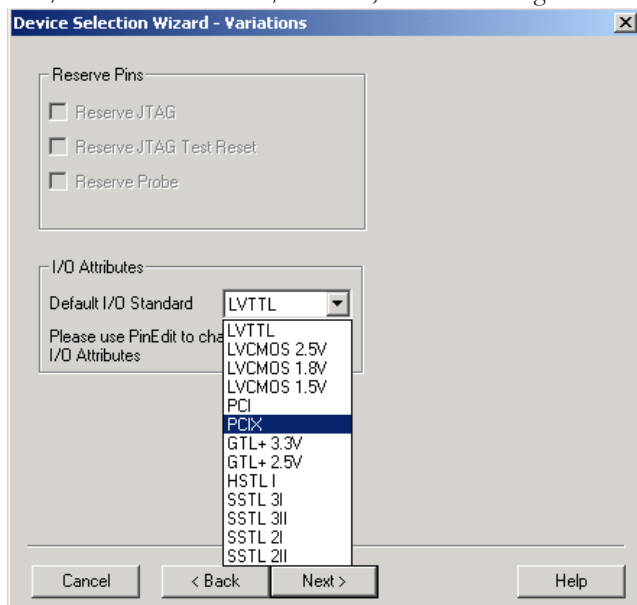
Device Selection Wizard - Variations

Reserve Pins

Reserve JTAG

Reserve JTAG Test Reset

Reserve Probe

I/O Attributes

Default I/O Standard LVTTL

Please use PinEdit to cha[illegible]
I/O Attributes

LVTTL
LVCMOS 2.5V
LVCMOS 1.8V
LVCMOS 1.5V
PCI
PCIX
GTL+ 3.3V
GTL+ 2.5V
HSTL I
SSTL 3I
SSTL 3II
SSTL 2I
SSTL 2II

Cancel
< Back
Next >
Help